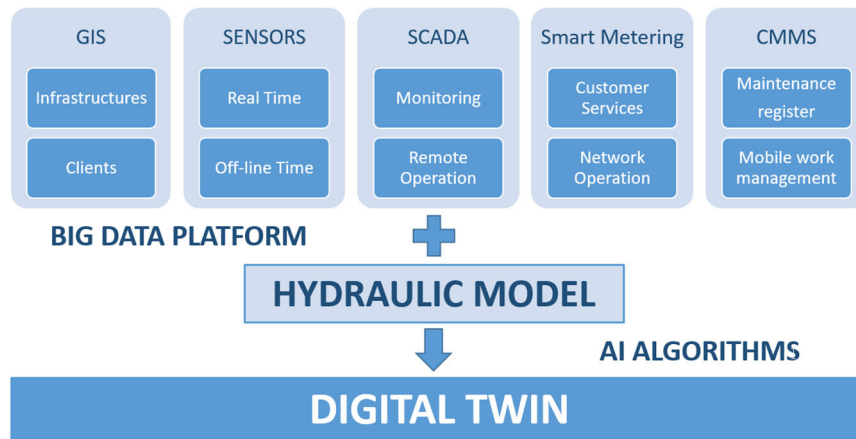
GIS

Infrastructures

Clients

SENSORS

Real Time

Off-line Time

SCADA

Monitoring

Remote Operation

Smart Metering

Customer Services

Network Operation

CMMS

Maintenance register

Mobile work management

BIG DATA PLATFORM

HYDRAULIC MODEL

AI ALGORITHMS

DIGITAL TWIN